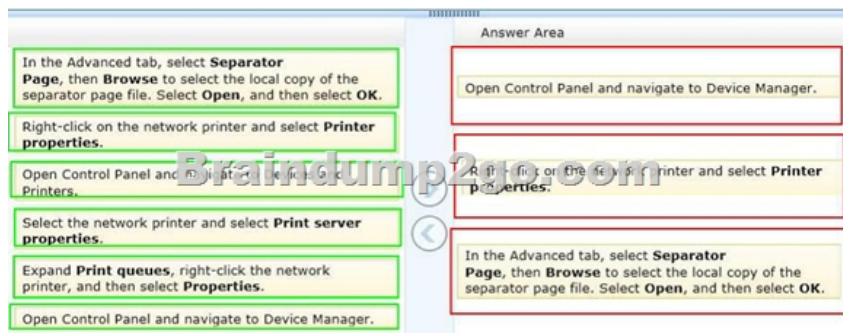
In the Advanced tab, select **Separator Page**, then **Browse** to select the local copy of the separator page file. Select **Open**, and then select **OK**.

Right-click on the network printer and select **Printer properties**.

Open Control Panel and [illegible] Printers.

Select the network printer and select **Print server properties**.

Expand **Print queues**, right-click the network printer, and then select **Properties**.

Open Control Panel and navigate to Device Manager.

Answer Area

Open Control Panel and navigate to Device Manager.

Right-click on the network printer and select **Printer properties**.

In the Advanced tab, select **Separator Page**, then **Browse** to select the local copy of the separator page file. Select **Open**, and then select **OK**.

Braindump2go.com